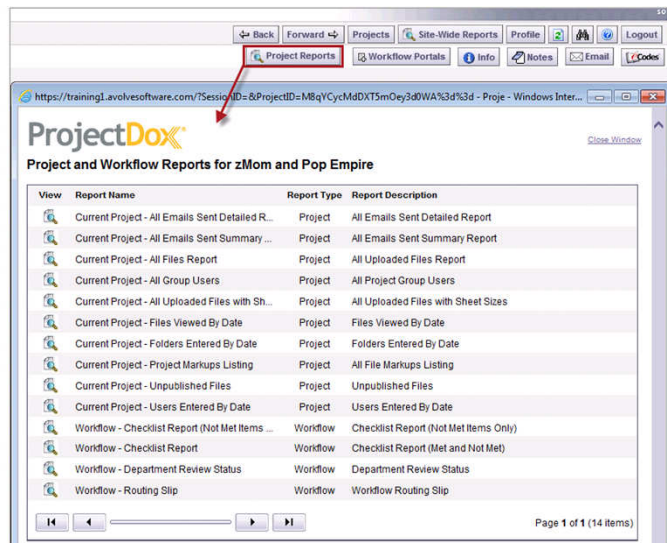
Back Forward Projects Site-Wide Reports Profile Logout

Project Reports Workflow Portals Info Notes Email Codes

https://training1.avolvesoftware.com/?SessionID=&ProjectID=M8qYCycMdDXT5mOey3d0WA%3d%3d - Proje - Windows Inter...

ProjectDox

Close Window

Project and Workflow Reports for zMom and Pop Empire

| View | Report Name | Report Type | Report Description |
|---|---|---|---|
| | Current Project - All Emails Sent Detailed R... | Project | All Emails Sent Detailed Report |
| | Current Project - All Emails Sent Summary ... | Project | All Emails Sent Summary Report |
| | Current Project - All Files Report | Project | All Uploaded Files Report |
| | Current Project - All Group Users | Project | All Project Group Users |
| | Current Project - All Uploaded Files with Sh... | Project | All Uploaded Files with Sheet Sizes |
| | Current Project - Files Viewed By Date | Project | Files Viewed By Date |
| | Current Project - Folders Entered By Date | Project | Folders Entered By Date |
| | Current Project - Project Markups Listing | Project | All File Markups Listing |
| | Current Project - Unpublished Files | Project | Unpublished Files |
| | Current Project - Users Entered By Date | Project | Users Entered By Date |
| | Workflow - Checklist Report (Not Met Items ... | Workflow | Checklist Report (Not Met Items Only) |
| | Workflow - Checklist Report | Workflow | Checklist Report (Met and Not Met) |
| | Workflow - Department Review Status | Workflow | Department Review Status |
| | Workflow - Routing Slip | Workflow | Workflow Routing Slip |

Page 1 of 1 (14 items)